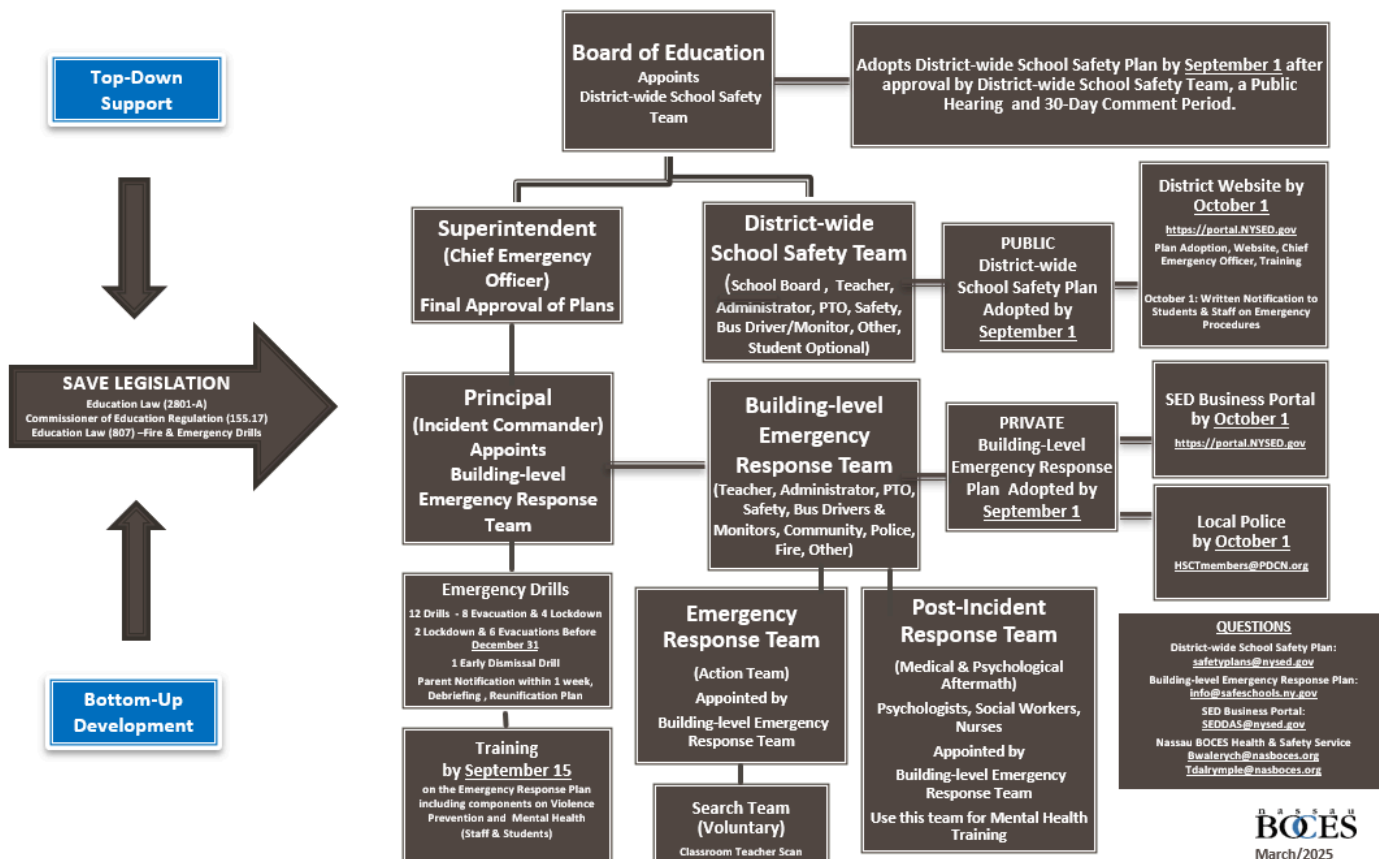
Top-Down Support

SAVE LEGISLATION
Education Law (2801-A)
Commissioner of Education Regulation (155.17)
Education Law (807) –Fire & Emergency Drills

Bottom-Up Development

Board of Education
Appoints
District-wide School Safety Team

Adopts District-wide School Safety Plan by September 1 after approval by District-wide School Safety Team, a Public Hearing and 30-Day Comment Period.

Superintendent
(Chief Emergency Officer)
Final Approval of Plans

District-wide School Safety Team
(School Board , Teacher, Administrator, PTO, Safety, Bus Driver/Monitor, Other, Student Optional)

PUBLIC
District-wide School Safety Plan Adopted by September 1

District Website by October 1
https://portal.NYSED.gov
Plan Adoption, Website, Chief Emergency Officer, Training

October 1: Written Notification to Students & Staff on Emergency Procedures

Principal
(Incident Commander)
Appoints
Building-level Emergency Response Team

Building-level Emergency Response Team
(Teacher, Administrator, PTO, Safety, Bus Drivers & Monitors, Community, Police, Fire, Other)

PRIVATE
Building-Level Emergency Response Plan Adopted by September 1

SED Business Portal by October 1
https://portal.NYSED.gov

Local Police by October 1
HSCTmembers@PDCN.org

Emergency Drills
12 Drills - 8 Evacuation & 4 Lockdown
2 Lockdown & 6 Evacuations Before December 31
1 Early Dismissal Drill
Parent Notification within 1 week, Debriefing , Reunification Plan

Training by September 15
on the Emergency Response Plan including components on Violence Prevention and Mental Health (Staff & Students)

Emergency Response Team
(Action Team)
Appointed by
Building-level Emergency Response Team

Search Team (Voluntary)
Classroom Teacher Scan

Post-Incident Response Team
(Medical & Psychological Aftermath)
Psychologists, Social Workers, Nurses
Appointed by
Building-level Emergency Response Team
Use this team for Mental Health Training

QUESTIONS
District-wide School Safety Plan:
safetyplans@nysed.gov
Building-level Emergency Response Plan:
info@safeschools.ny.gov
SED Business Portal:
SEDDAS@nysed.gov
Nassau BOCES Health & Safety Service
Bwalerych@nasboces.org
Tdalrymple@nasboces.org

NASSAU BOCES
March/2025